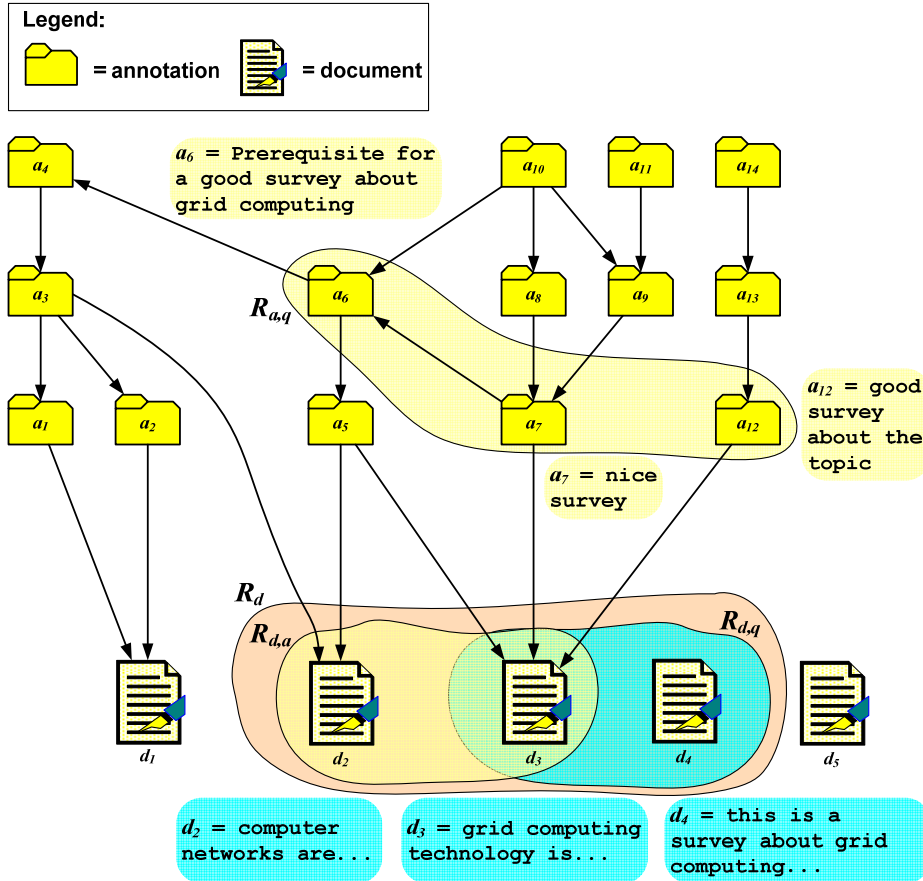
Legend:
= annotation = document

$a_4$

$a_6$ = Prerequisite for a good survey about grid computing

$a_{10}$ $a_{11}$ $a_{14}$

$a_3$ $R_{a,q}$ $a_6$ $a_8$ $a_9$ $a_{13}$

$a_1$ $a_2$ $a_5$ $a_7$ $a_{12}$

$a_{12}$ = good survey about the topic

$a_7$ = nice survey

$R_d$

$R_{d,a}$ $R_{d,q}$

$d_1$ $d_2$ $d_3$ $d_4$ $d_5$

$d_2$ = computer networks are...

$d_3$ = grid computing technology is...

$d_4$ = this is a survey about grid computing...